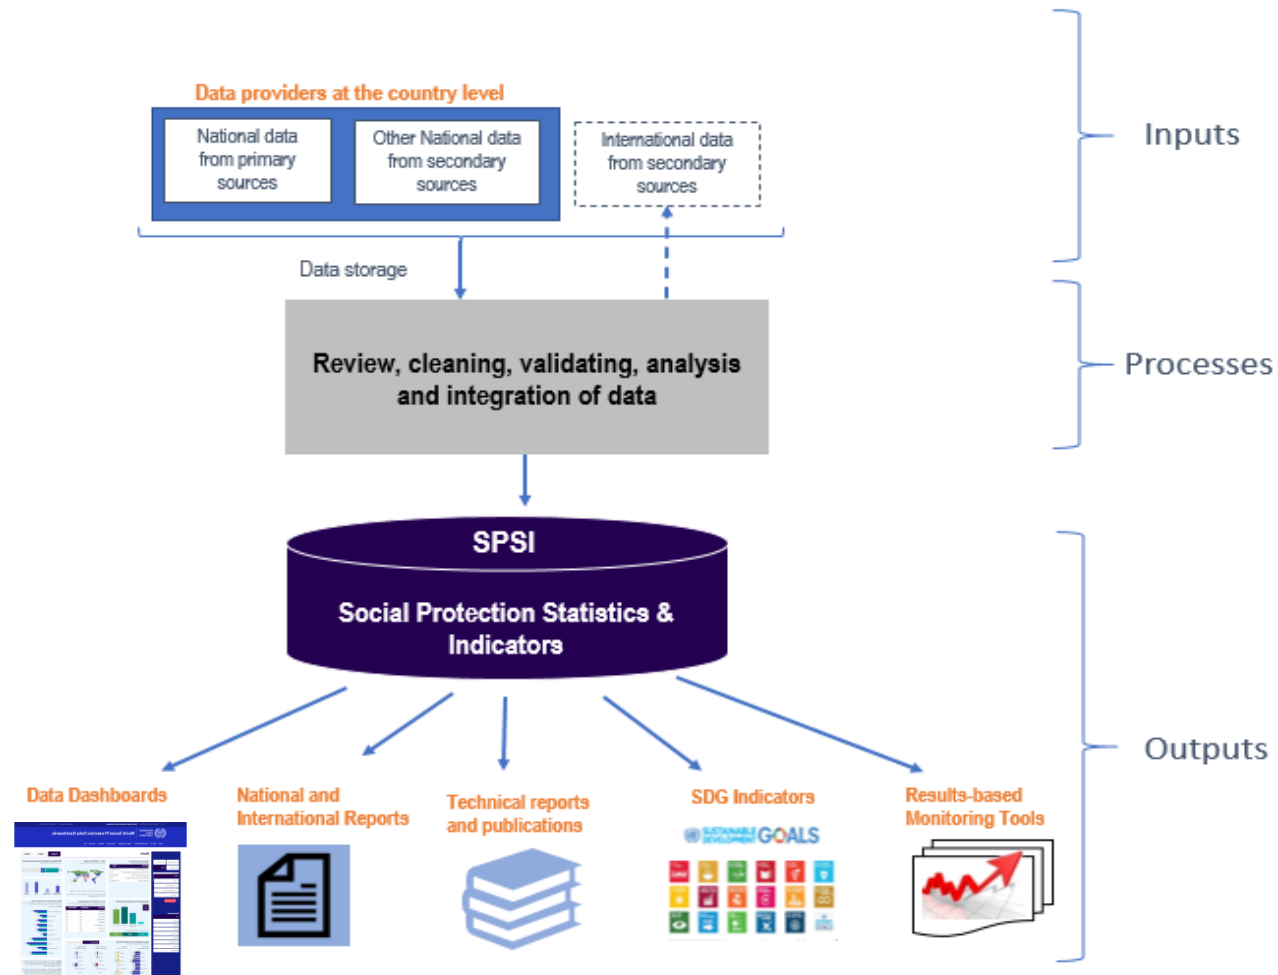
Data providers at the country level

National data from primary sources

Other National data from secondary sources

International data from secondary sources

Inputs

Data storage

Review, cleaning, validating, analysis and integration of data

Processes

SPSI

Social Protection Statistics & Indicators

Outputs

Data Dashboards

National and International Reports

Technical reports and publications

SDG Indicators

SUSTAINABLE DEVELOPMENT GOALS

Results-based Monitoring Tools